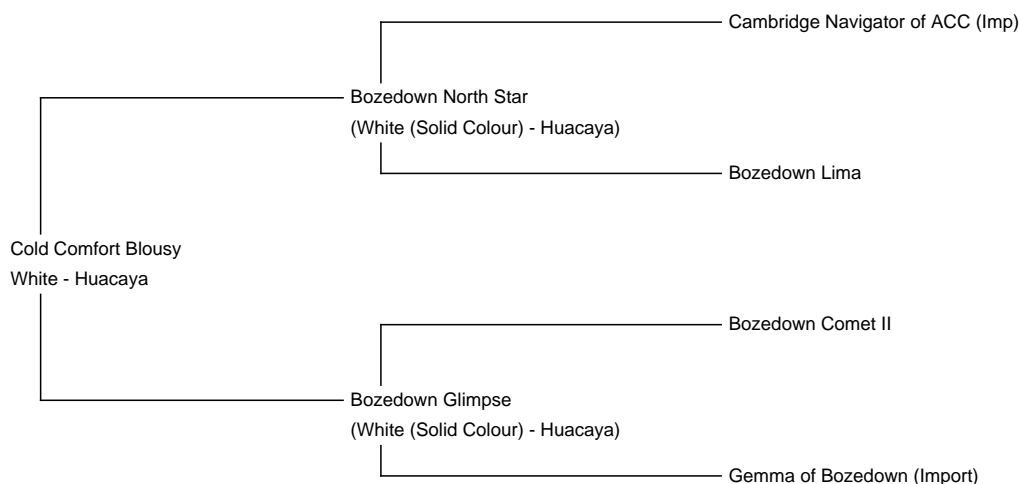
Cambridge Navigator of ACC (Imp)

Bozedown North Star
(White (Solid Colour) - Huacaya)

Bozedown Lima

Cold Comfort Blousy
White - Huacaya

Bozedown Comet II

Bozedown Glimpse
(White (Solid Colour) - Huacaya)

Gemma of Bozedown (Import)